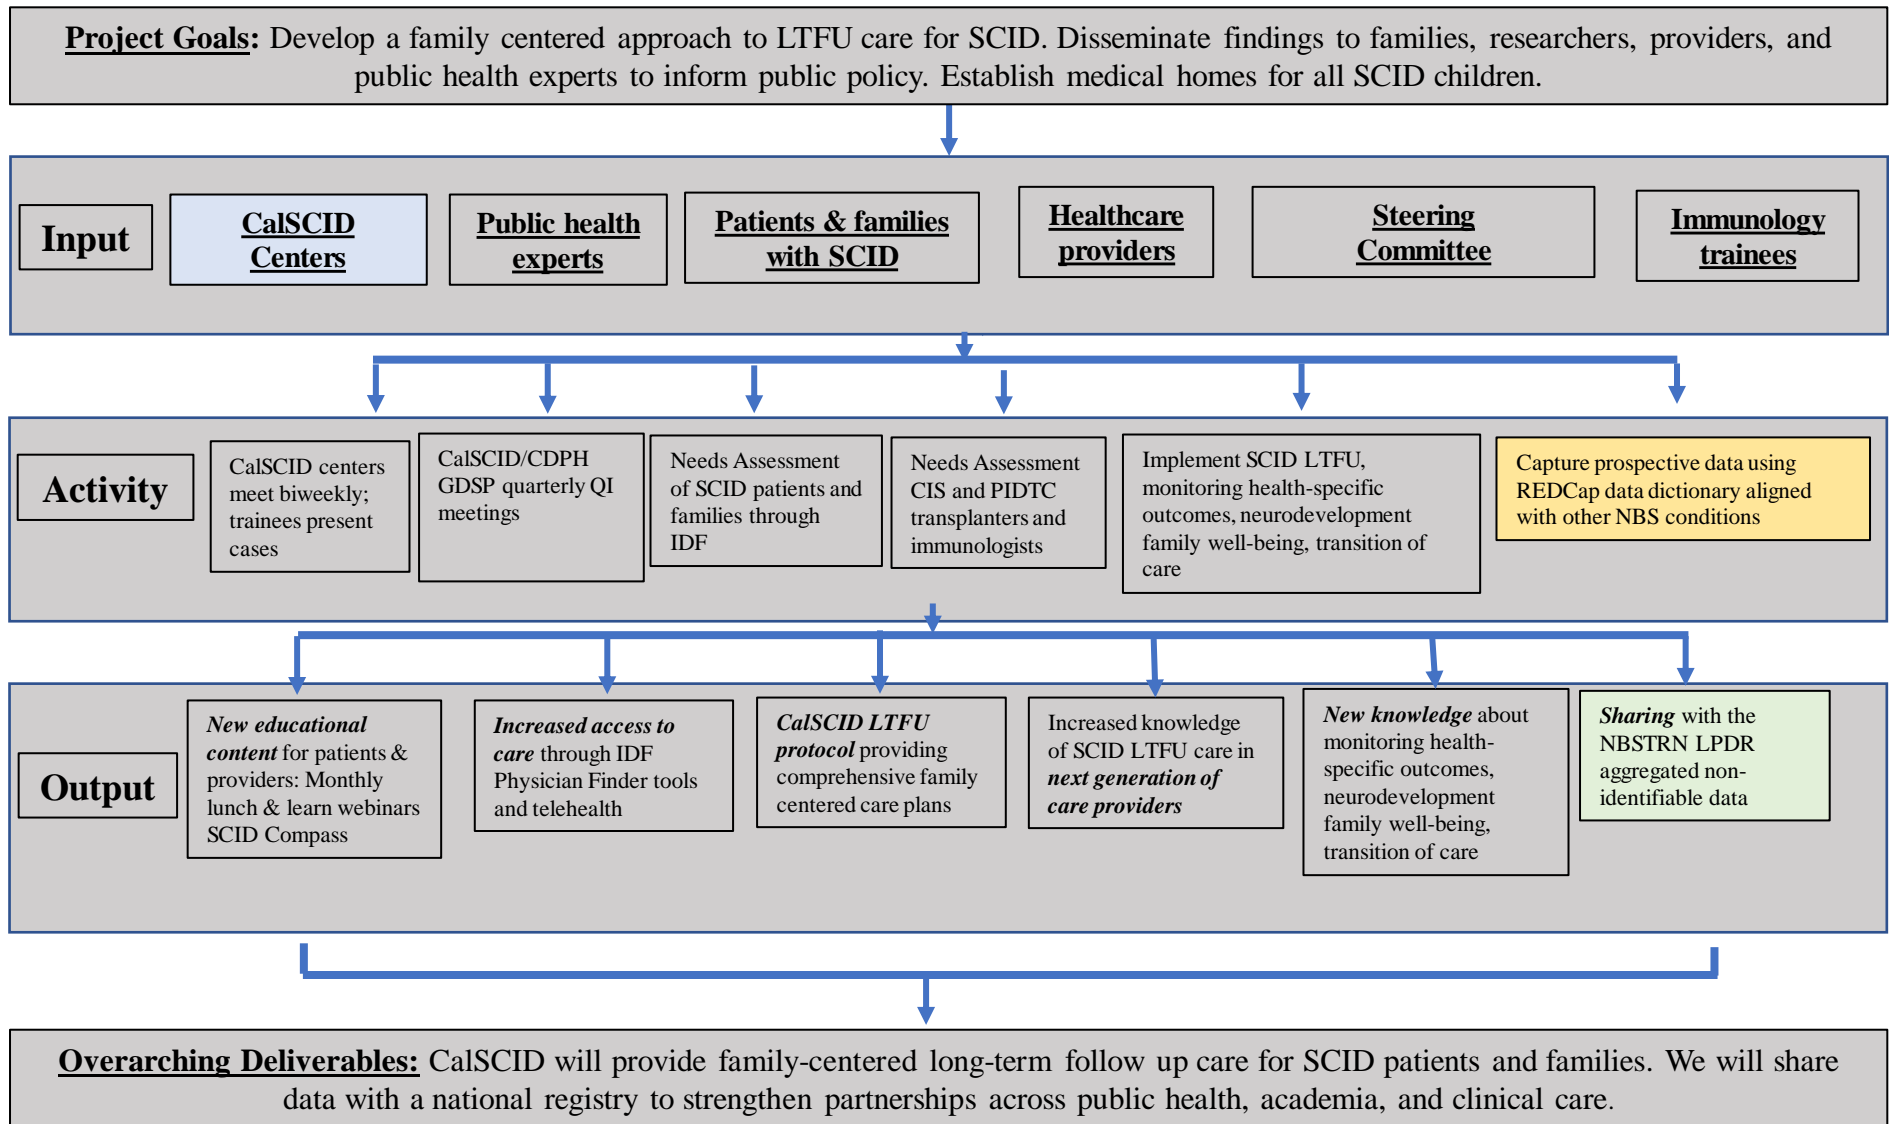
Project Goals: Develop a family centered approach to LTFU care for SCID. Disseminate findings to families, researchers, providers, and public health experts to inform public policy. Establish medical homes for all SCID children.

Input

CalSCID Centers

Public health experts

Patients & families with SCID

Healthcare providers

Steering Committee

Immunology trainees

Activity

CalSCID centers meet biweekly; trainees present cases

CalSCID/CDPH GDSP quarterly QI meetings

Needs Assessment of SCID patients and families through IDF

Needs Assessment CIS and PIDTC transplanters and immunologists

Implement SCID LTFU, monitoring health-specific outcomes, neurodevelopment family well-being, transition of care

Capture prospective data using REDCap data dictionary aligned with other NBS conditions

Output

New educational content for patients & providers: Monthly lunch & learn webinars SCID Compass

Increased access to care through IDF Physician Finder tools and telehealth

CalSCID LTFU protocol providing comprehensive family centered care plans

Increased knowledge of SCID LTFU care in next generation of care providers

New knowledge about monitoring health-specific outcomes, neurodevelopment family well-being, transition of care

Sharing with the NBSTRN LPDR aggregated non-identifiable data

Overarching Deliverables: CalSCID will provide family-centered long-term follow up care for SCID patients and families. We will share data with a national registry to strengthen partnerships across public health, academia, and clinical care.